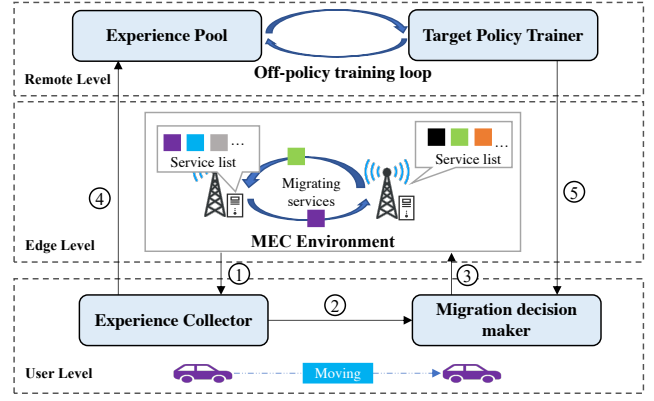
Experience Pool
Target Policy Trainer
Remote Level
Off-policy training loop
Service list
...
...
Service list
Migrating services
4
5
Edge Level
MEC Environment
1
3
2
Experience Collector
Migration decision maker
User Level
Moving